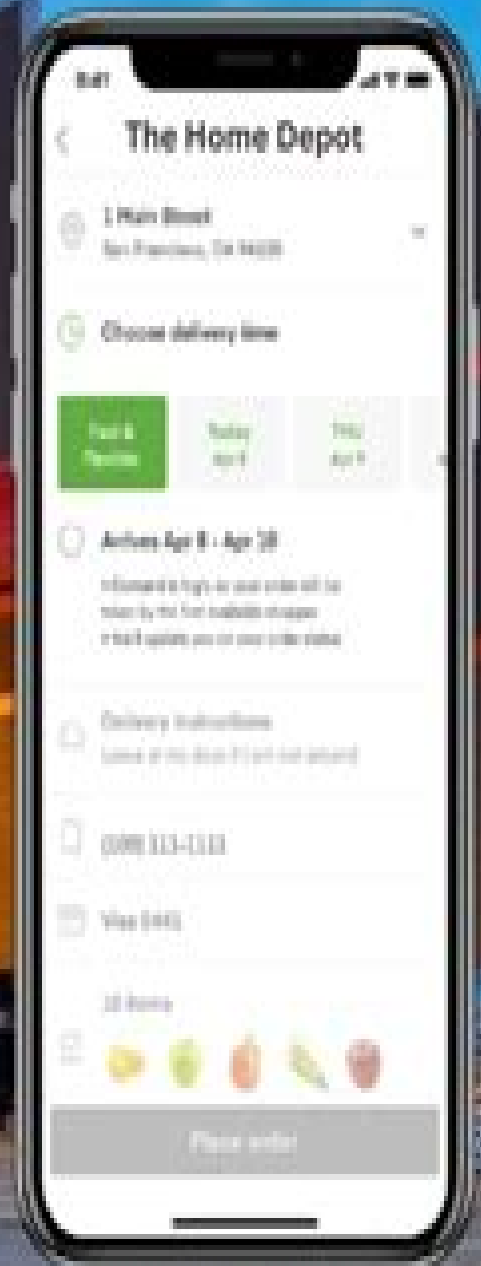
9:41

The Home Depot

1 Main Street
San Francisco, CA 94105

Choose delivery time

Fast & Flexible

Today
Apr 8

Thu
Apr 9

Arrives Apr 8 - Apr 10

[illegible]
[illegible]
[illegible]

Delivery instructions
Leave at my door if I am not around

(555) 555-5555

Visa 0445

10 items

Place order